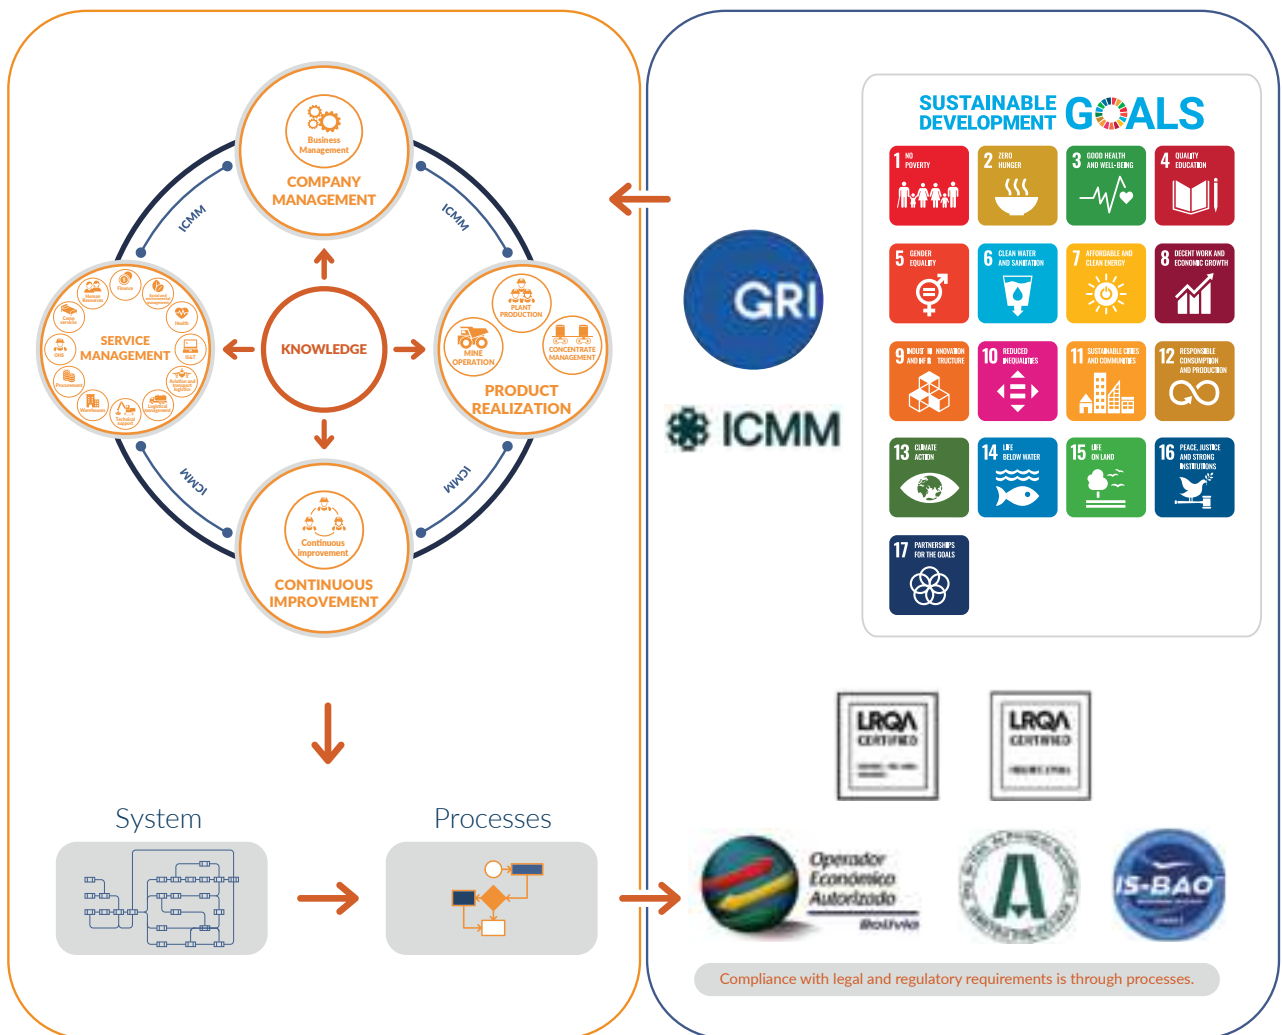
Business Management
COMPANY MANAGEMENT

ICMM
ICMM

Human Resources
Finance
Sustainable environment
Community relations
Health
SST
Relation and transport logistics
Logistical management
Technical support
Warehouses
Procurement
OHS

SERVICE MANAGEMENT

KNOWLEDGE

PLANT PRODUCTION
MINE OPERATION
CONCENTRATE MANAGEMENT
PRODUCT REALIZATION

ICMM
ICMM

Continuous Improvement
CONTINUOUS IMPROVEMENT

System

Processes

SUSTAINABLE DEVELOPMENT GOALS

1 NO POVERTY
2 ZERO HUNGER
3 GOOD HEALTH AND WELL-BEING
4 QUALITY EDUCATION
5 GENDER EQUALITY
6 CLEAN WATER AND SANITATION
7 AFFORDABLE AND CLEAN ENERGY
8 DECENT WORK AND ECONOMIC GROWTH
9 INDUSTRY, INNOVATION AND INFRASTRUCTURE
10 REDUCED INEQUALITIES
11 SUSTAINABLE CITIES AND COMMUNITIES
12 RESPONSIBLE CONSUMPTION AND PRODUCTION
13 CLIMATE ACTION
14 LIFE BELOW WATER
15 LIFE ON LAND
16 PEACE, JUSTICE AND STRONG INSTITUTIONS
17 PARTNERSHIPS FOR THE GOALS

GRI

ICMM

LRQA CERTIFIED
LRQA CERTIFIED

Operador Económico Autorizado Bolivia

IS-BAO

Compliance with legal and regulatory requirements is through processes.